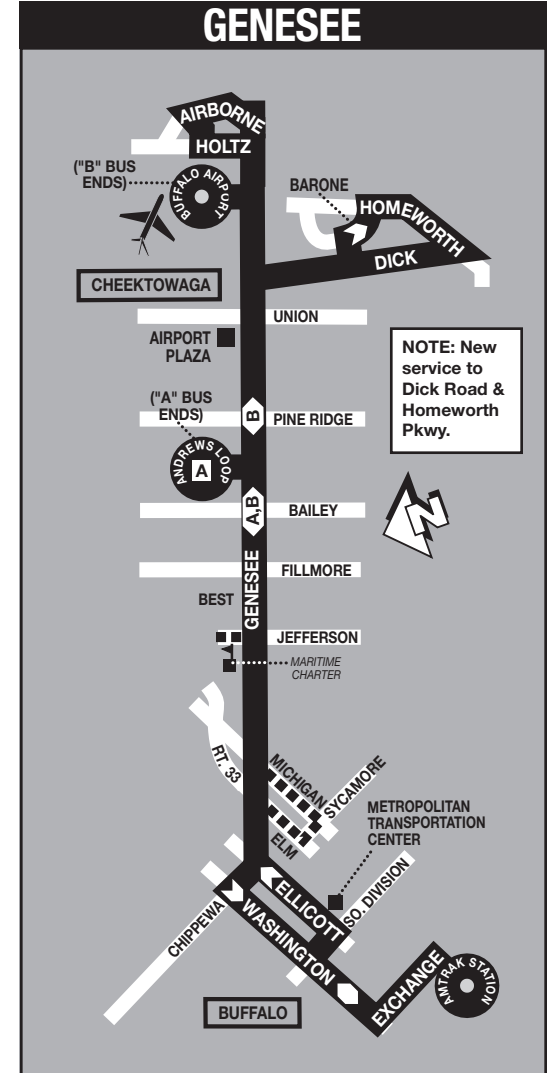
GENESEE

AIRBORNE
HOLTZ
("B" BUS ENDS)
BUFFALO AIRPORT
BARONE
HOMEWORTH
DICK
CHEEKTOWAGA
UNION
AIRPORT PLAZA
NOTE: New service to Dick Road & Homeworth Pkwy.
("A" BUS ENDS)
B
PINE RIDGE
ANDREWS LOOP
A
A,B
BAILEY
N
FILLMORE
GENESEE
BEST
JEFFERSON
MARITIME CHARTER
RT. 33
MICHIGAN
SYCAMORE
METROPOLITAN TRANSPORTATION CENTER
ELM
ELLICOTT
SO. DIVISION
CHIPPEWA
WASHINGTON
EXCHANGE
AMTRAK STATION
BUFFALO